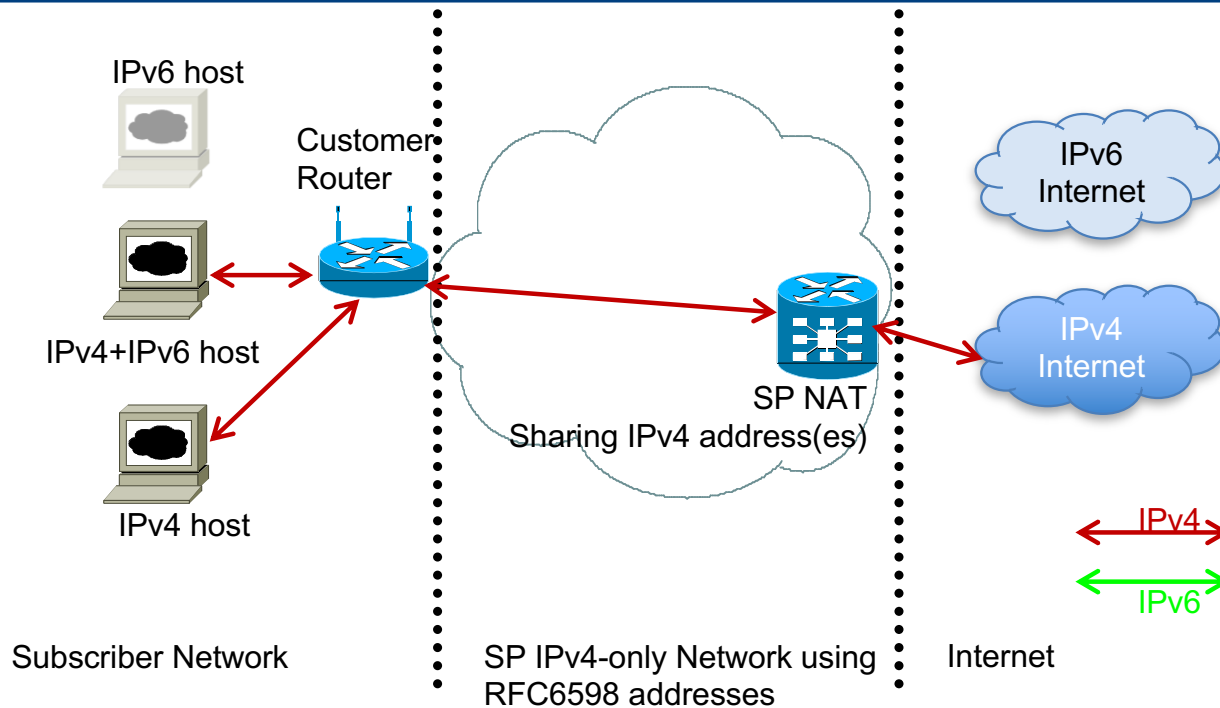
IPv6 host

Customer Router

IPv4+IPv6 host

IPv4 host

IPv6 Internet

IPv4 Internet

SP NAT
Sharing IPv4 address(es)

IPv4

IPv6

Subscriber Network

SP IPv4-only Network using RFC6598 addresses

Internet